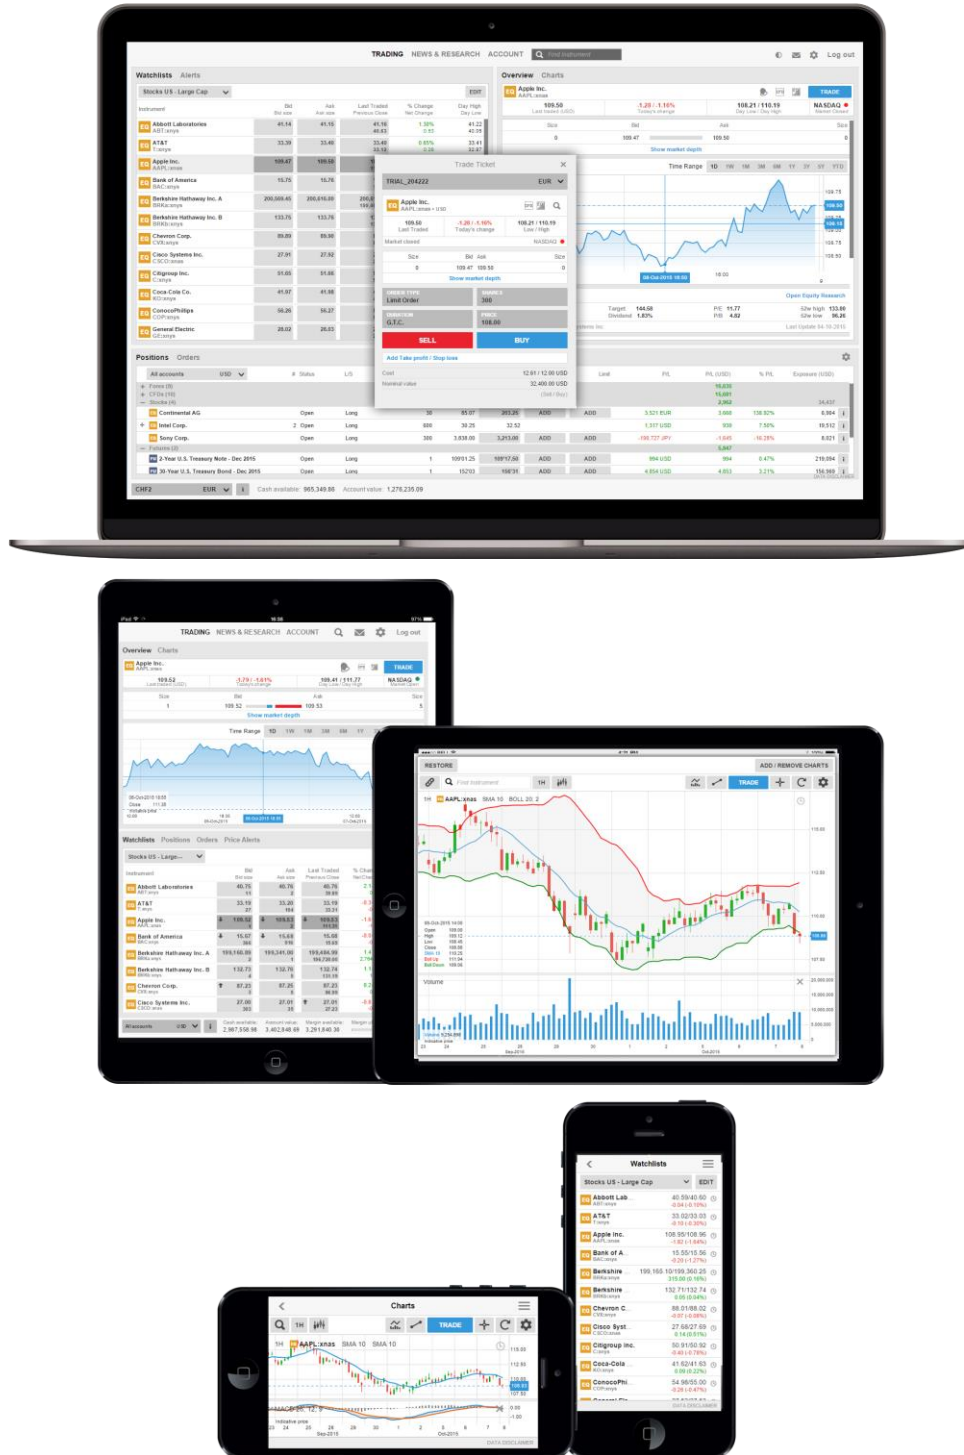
TRADING NEWS & RESEARCH ACCOUNT Find instrument Log out

Watchlists Alerts

Stocks US - Large Cap EDIT

Instrument Bid Ask Last Traded % Change Day High

Abbott Laboratories 41.14 41.15 41.16 1.30% 41.22

AT&T 33.39 33.46 33.40 0.65% 33.41

Apple Inc. 109.47 109.50

Bank of America 15.75 15.76

Berkshire Hathaway Inc. A 200,505.45 200,610.00

Berkshire Hathaway Inc. B 133.75 133.76

Chevron Corp. 89.89 89.90

Cisco Systems Inc. 27.91 27.92

Citigroup Inc. 51.65 51.66

Coca-Cola Co. 41.97 41.98

ConocoPhillips 56.26 56.27

General Electric 28.02 28.03

Trade Ticket

TRIAL_204222 EUR

Apple Inc.

109.50 -1.20 / -1.16% 108.21 / 110.19

Last Traded Today's change Low / High

Market closed NASDAQ

Size Bid Ask Size

0 109.47 109.50 0

Show market depth

ORDER TYPE Limit Order

AMOUNT 300

DURATION G.T.C.

PRICE 108.00

SELL BUY

Add Take profit / Stop loss

Cost 12.61 / 12.00 USD

Nominal value 32,400.00 USD

Overview Charts

Apple Inc.

TRADE

109.50 -1.20 / -1.16% 108.21 / 110.19 NASDAQ

Size Bid Ask Size

0 109.47 109.50 0

Show market depth

Time Range 1D 1W 1M 3M 6M 1Y 5Y YTD

Open Equity Research

Target 144.58 P/E 11.77

Dividend 1.83% P/B 4.02

Positions Orders

All accounts USD Status L/S

Continental AG Open Long ADD ADD 3,521 EUR 138.92%

Intel Corp. 2 Open Long 32.52 ADD 1,317 USD 7.58%

Sony Corp. Open Long ADD ADD -195,727 JPY -16.28%

2-Year U.S. Treasury Note - Dec 2015 Open Long ADD 994 USD 0.47%

30-Year U.S. Treasury Bond - Dec 2015 Open Long ADD 4,954 USD 3.21%

CHF2 EUR Cash available: 965,349.86 Account value: 1,276,235.09

TRADING NEWS & RESEARCH ACCOUNT Log out

Overview Charts

Apple Inc. TRADE

109.52 -1.79 / -1.61% 109.41 / 111.77 NASDAQ

Show market depth

Time Range 1D 1W 1M 3M 6M 1Y

Watchlists Positions Orders Price Alerts

Stocks US - Large...

Abbott Laboratories 40.75 40.76

AT&T 33.19 33.20

Apple Inc. 109.52 109.53

Bank of America 15.57 15.58

Berkshire Hathaway Inc. A 199,160.00 199,241.00

Berkshire Hathaway Inc. B 132.73 132.76

Chevron Corp. 87.23 87.25

Cisco Systems Inc. 27.00 27.01

RESTORE ADD / REMOVE CHARTS

Find Instrument 1H TRADE

1H AAPL:xnas SMA 10 BOLL 20, 2

Volume

Watchlists

Stocks US - Large Cap EDIT

Abbott Lab 40.59/40.60

AT&T 33.02/33.03

Apple Inc. 108.95/108.96

Bank of A 15.55/15.56

Berkshire 199,165.10/199,360.25

Berkshire 132.71/132.74

Chevron C 88.01/88.02

Cisco Syst 27.68/27.69

Citigroup Inc. 50.91/50.92

Coca-Cola 41.62/41.63

ConocoPhi 54.98/55.00

DATA DISCLAIMER

Charts

TH TRADE

1H AAPL:xnas SMA 10 SMA 10

MACD 12, 26, 9

DATA DISCLAIMER